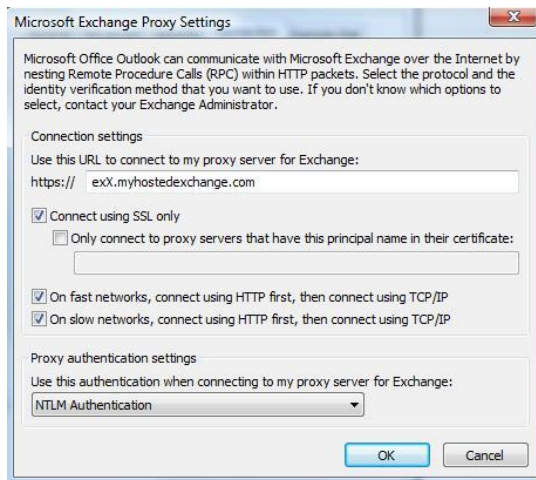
Microsoft Exchange Proxy Settings

Microsoft Office Outlook can communicate with Microsoft Exchange over the Internet by nesting Remote Procedure Calls (RPC) within HTTP packets. Select the protocol and the identity verification method that you want to use. If you don't know which options to select, contact your Exchange Administrator.

Connection settings

Use this URL to connect to my proxy server for Exchange:

https:// exX.myhostedexchange.com

Connect using SSL only

Only connect to proxy servers that have this principal name in their certificate:

On fast networks, connect using HTTP first, then connect using TCP/IP

On slow networks, connect using HTTP first, then connect using TCP/IP

Proxy authentication settings

Use this authentication when connecting to my proxy server for Exchange:

NTLM Authentication

OK

Cancel